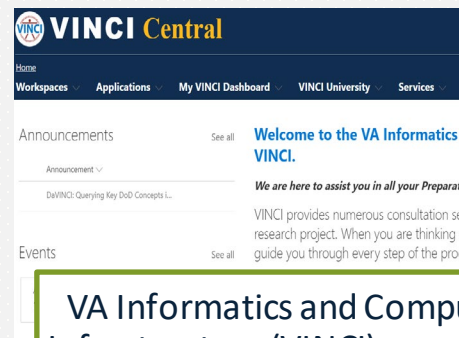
VINCI VINCI Central

Home

Workspaces Applications My VINCI Dashboard VINCI University Services

Announcements See all

Announcement

DaVINCI: Querying Key DoD Concepts i...

Events See all

Welcome to the VA Informatics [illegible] VINCI.

We are here to assist you in all your Preparat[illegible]

VINCI provides numerous consultation se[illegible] research project. When you are thinking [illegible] guide you through every step of the pro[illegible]

VA Informatics and Compu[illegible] Infrastructure (VINCI)